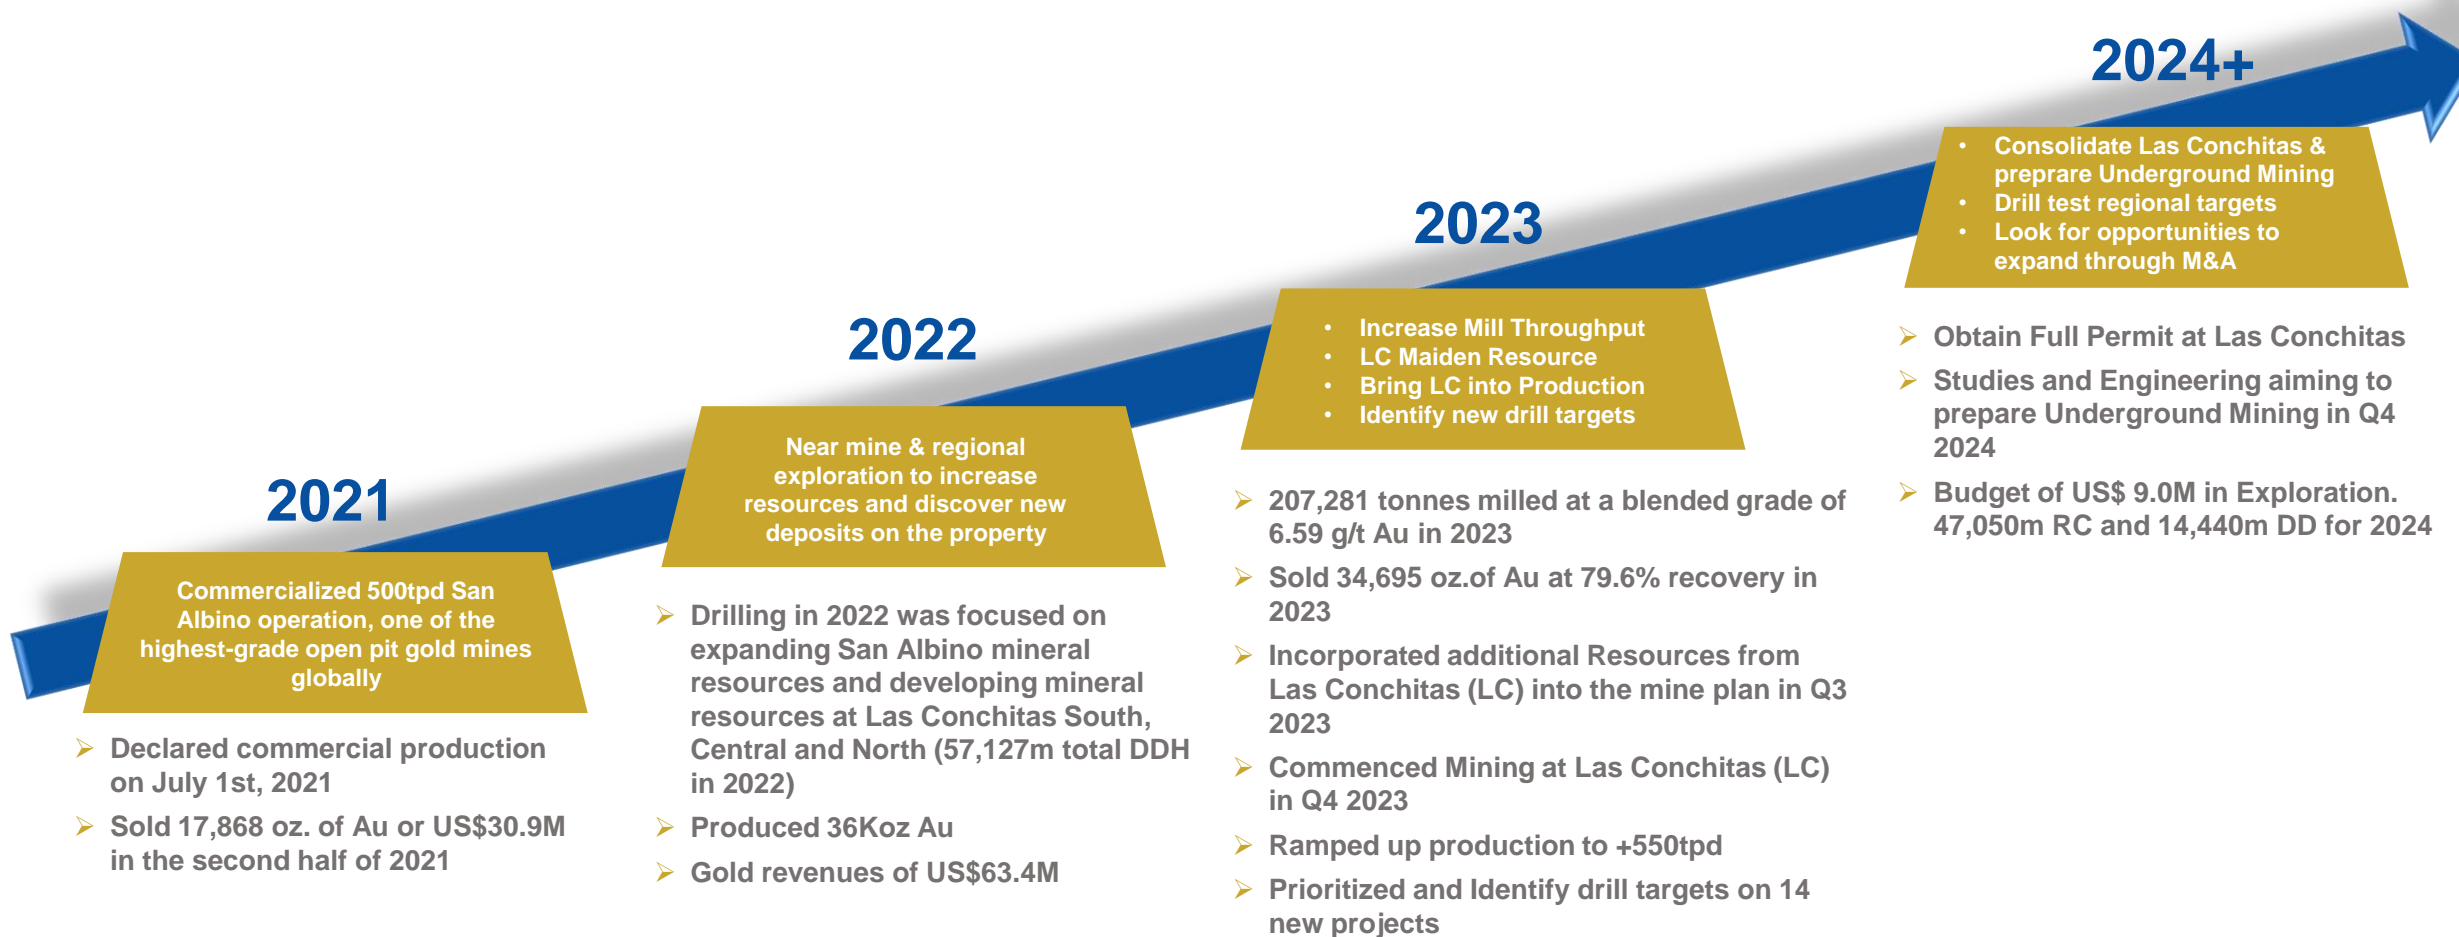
2021

Commercialized 500tpd San Albino operation, one of the highest-grade open pit gold mines globally

➢ Declared commercial production on July 1st, 2021
➢ Sold 17,868 oz. of Au or US$30.9M in the second half of 2021

2022

Near mine & regional exploration to increase resources and discover new deposits on the property

➢ Drilling in 2022 was focused on expanding San Albino mineral resources and developing mineral resources at Las Conchitas South, Central and North (57,127m total DDH in 2022)
➢ Produced 36Koz Au
➢ Gold revenues of US$63.4M

2023

• Increase Mill Throughput
• LC Maiden Resource
• Bring LC into Production
• Identify new drill targets

➢ 207,281 tonnes milled at a blended grade of 6.59 g/t Au in 2023
➢ Sold 34,695 oz.of Au at 79.6% recovery in 2023
➢ Incorporated additional Resources from Las Conchitas (LC) into the mine plan in Q3 2023
➢ Commenced Mining at Las Conchitas (LC) in Q4 2023
➢ Ramped up production to +550tpd
➢ Prioritized and Identify drill targets on 14 new projects

2024+

• Consolidate Las Conchitas & preprare Underground Mining
• Drill test regional targets
• Look for opportunities to expand through M&A

➢ Obtain Full Permit at Las Conchitas
➢ Studies and Engineering aiming to prepare Underground Mining in Q4 2024
➢ Budget of US$ 9.0M in Exploration. 47,050m RC and 14,440m DD for 2024